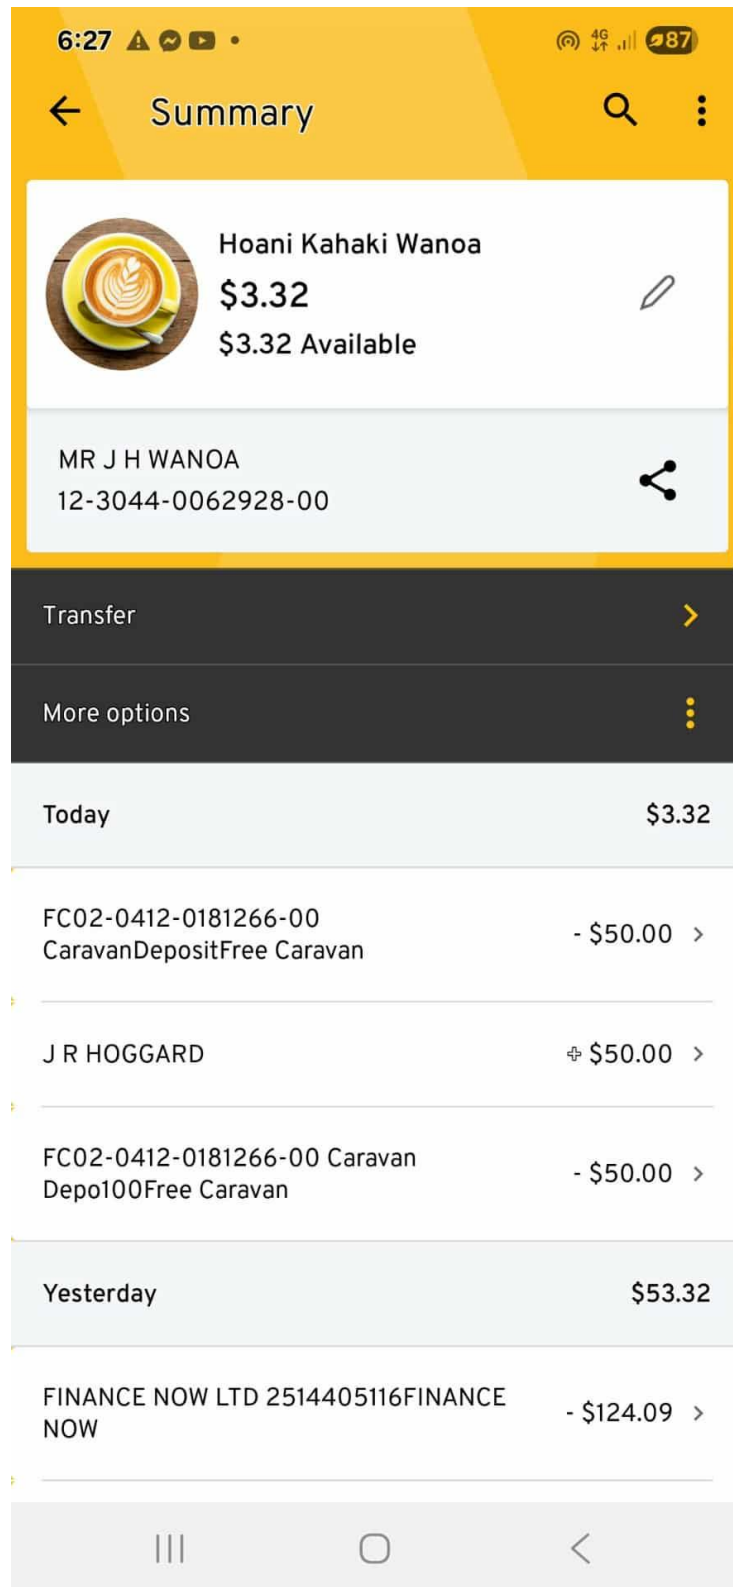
6:27

4G

87

Summary

Hoani Kahaki Wanoa

$3.32

$3.32 Available

MR J H WANOA

12-3044-0062928-00

Transfer

More options

Today

$3.32

FC02-0412-0181266-00 CaravanDepositFree Caravan

- $50.00

J R HOGGARD

+ $50.00

FC02-0412-0181266-00 Caravan Depo100Free Caravan

- $50.00

Yesterday

$53.32

FINANCE NOW LTD 2514405116FINANCE NOW

- $124.09